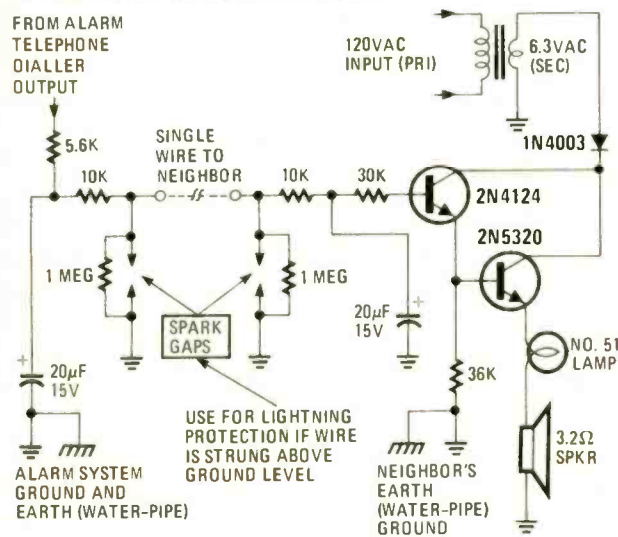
FROM ALARM TELEPHONE DIALLER OUTPUT

120VAC INPUT (PRI)

6.3VAC (SEC)

1N4003

5.6K

10K

SINGLE WIRE TO NEIGHBOR

10K

30K

2N4124

2N5320

1 MEG

1 MEG

20$\mu$F 15V

SPARK GAPS

NO. 51 LAMP

36K

20$\mu$F 15V

USE FOR LIGHTNING PROTECTION IF WIRE IS STRUNG ABOVE GROUND LEVEL

3.2$\Omega$ SPKR

ALARM SYSTEM GROUND AND EARTH (WATER-PIPE)

NEIGHBOR'S EARTH (WATER-PIPE) GROUND